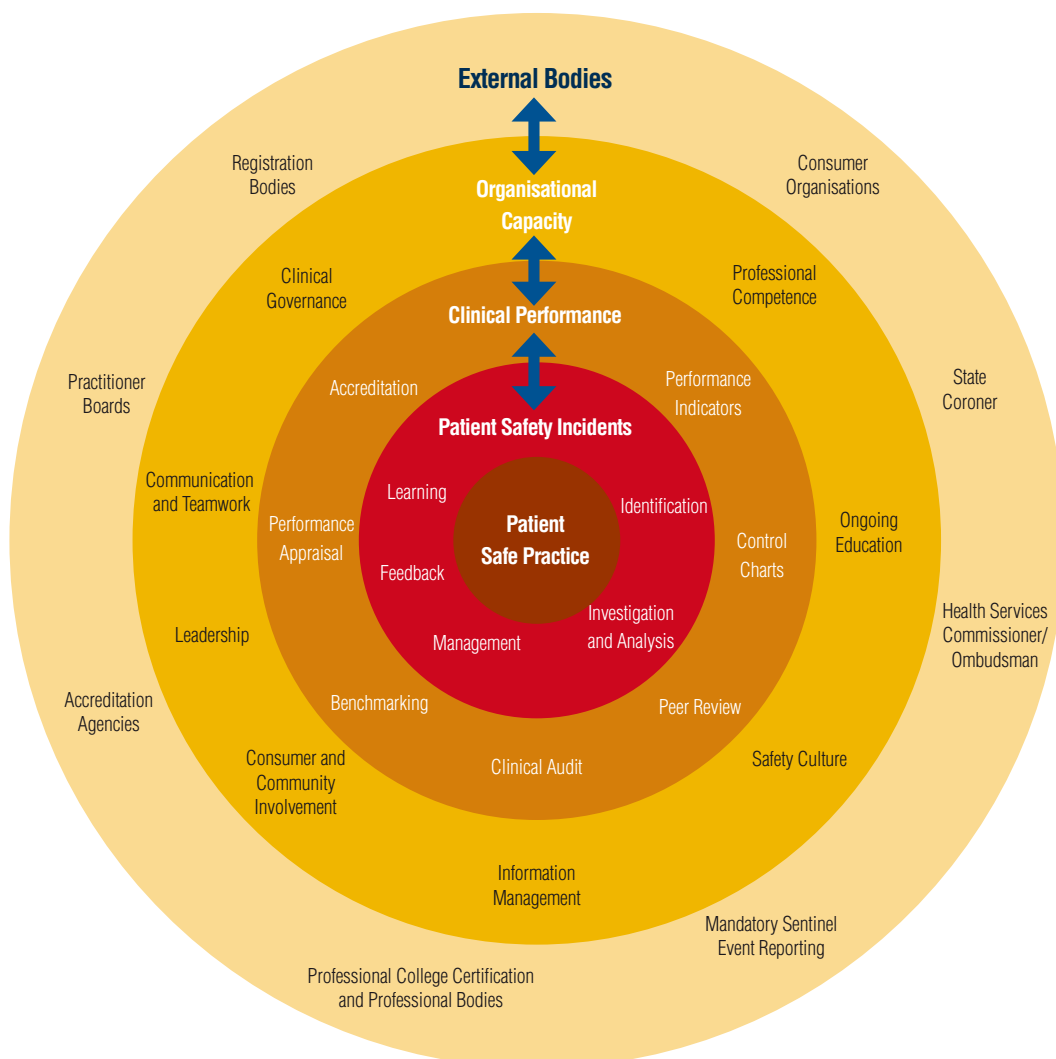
External Bodies

Registration Bodies

Consumer Organisations

Organisational Capacity

Clinical Governance

Professional Competence

Clinical Performance

Practitioner Boards

Accreditation

Performance Indicators

State Coroner

Patient Safety Incidents

Communication and Teamwork

Learning

Identification

Ongoing Education

Performance Appraisal

Patient Safe Practice

Control Charts

Feedback

Leadership

Investigation and Analysis

Health Services Commissioner/ Ombudsman

Management

Accreditation Agencies

Benchmarking

Peer Review

Consumer and Community Involvement

Clinical Audit

Safety Culture

Information Management

Mandatory Sentinel Event Reporting

Professional College Certification and Professional Bodies